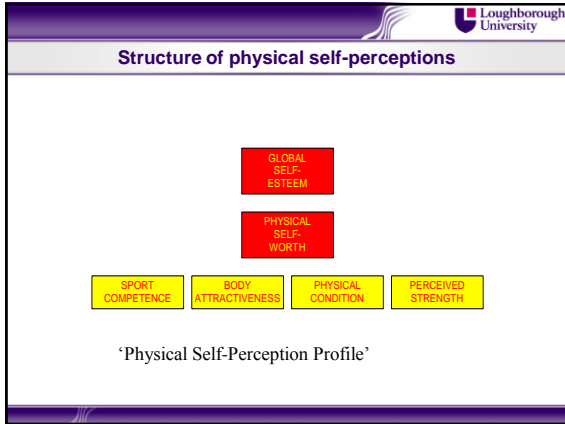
Loughborough University

Structure of physical self-perceptions

GLOBAL SELF-ESTEEM

PHYSICAL SELF-WORTH

SPORT COMPETENCE

BODY ATTRACTIVENESS

PHYSICAL CONDITION

PERCEIVED STRENGTH

'Physical Self-Perception Profile'